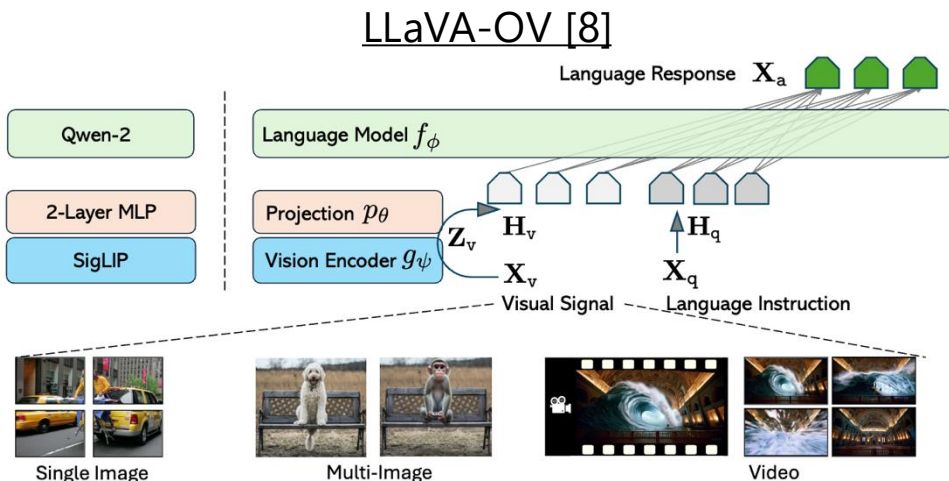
LLaVA-OV [8]

Language Response $\mathbf{X}_a$

Qwen-2

Language Model $f_\phi$

2-Layer MLP

Projection $p_\theta$

$\mathbf{Z}_v$

$\mathbf{H}_v$

$\mathbf{H}_q$

SigLIP

Vision Encoder $g_\psi$

$\mathbf{X}_v$

$\mathbf{X}_q$

Visual Signal

Language Instruction

Single Image

Multi-Image

Video